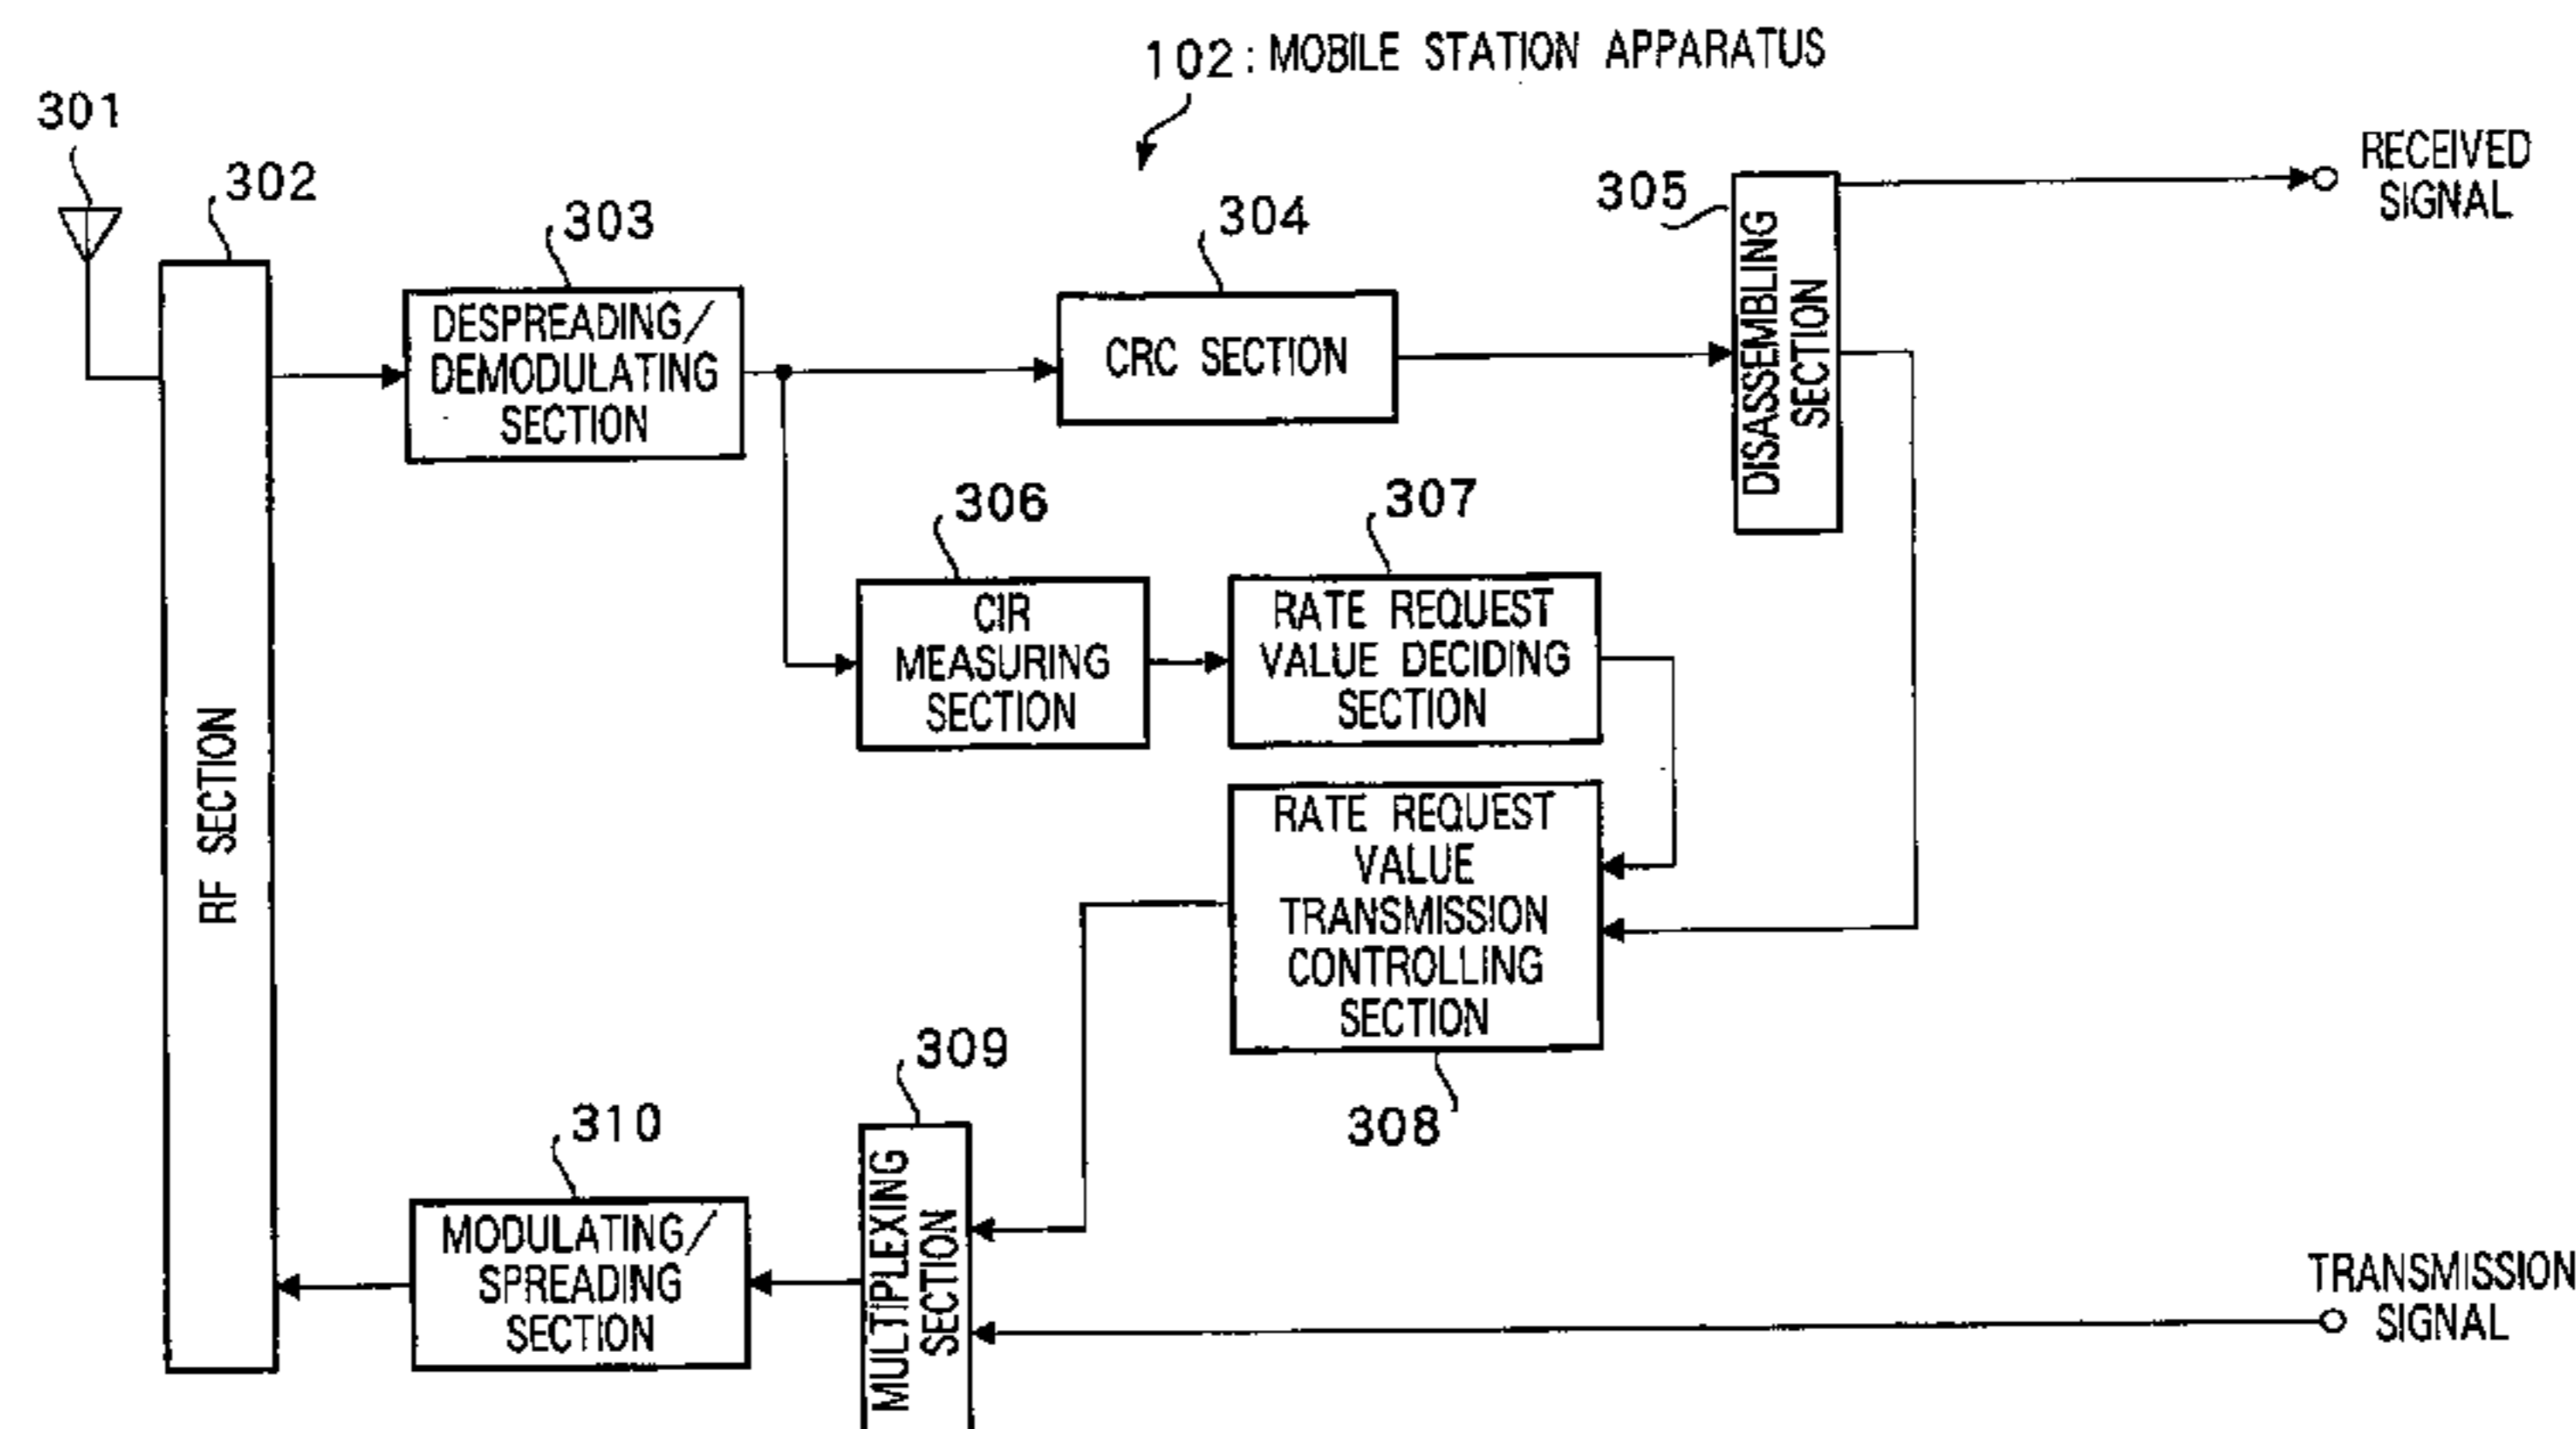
102: MOBILE STATION APPARATUS

301

302

RF SECTION

303

DESPREADING/ DEMODULATING SECTION

304

CRC SECTION

305

DISASSEMBLING SECTION

RECEIVED SIGNAL

306

CIR MEASURING SECTION

307

RATE REQUEST VALUE DECIDING SECTION

RATE REQUEST VALUE TRANSMISSION CONTROLLING SECTION

308

309

MULTIPLEXING SECTION

310

MODULATING/ SPREADING SECTION

TRANSMISSION SIGNAL